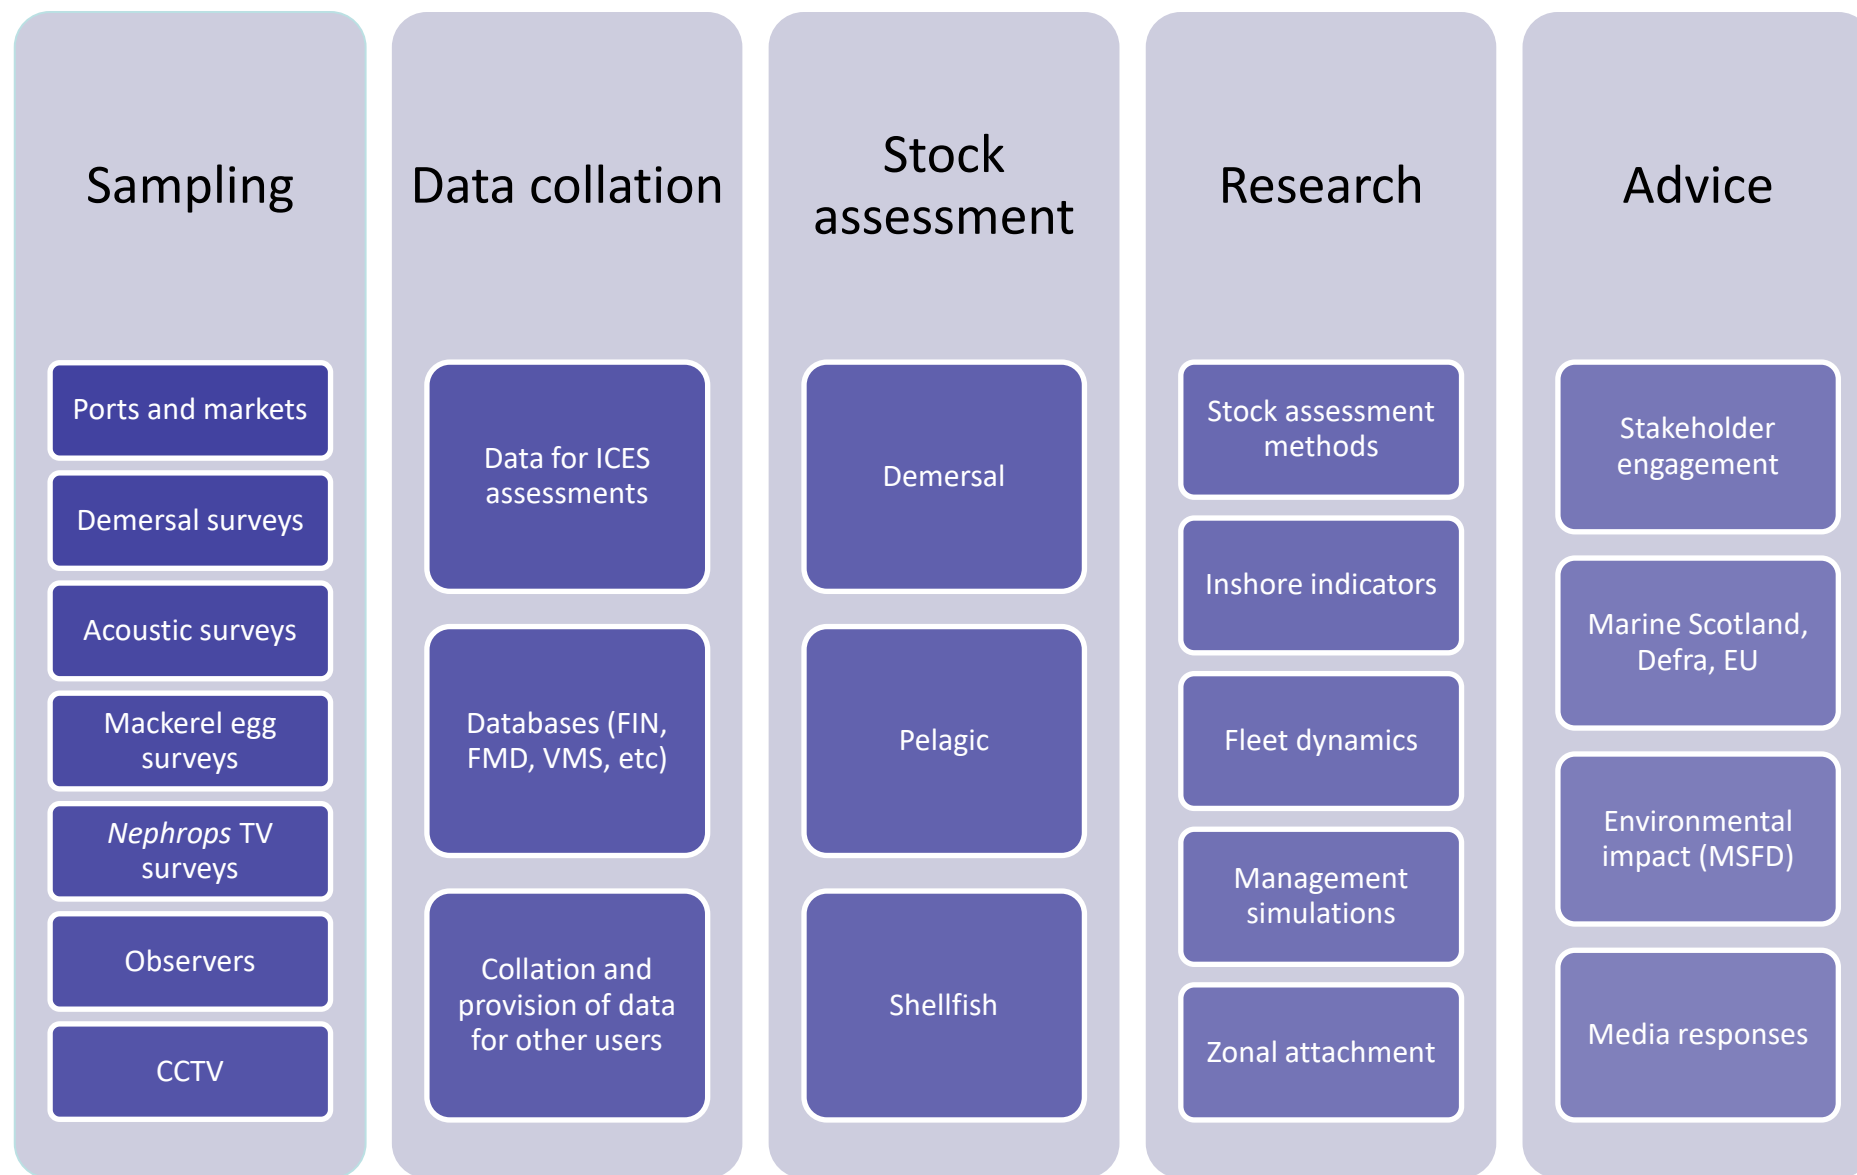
Sampling

Ports and markets

Demersal surveys

Acoustic surveys

Mackerel egg surveys

*Nephrops* TV surveys

Observers

CCTV

Data collation

Data for ICES assessments

Databases (FIN, FMD, VMS, etc)

Collation and provision of data for other users

Stock assessment

Demersal

Pelagic

Shellfish

Research

Stock assessment methods

Inshore indicators

Fleet dynamics

Management simulations

Zonal attachment

Advice

Stakeholder engagement

Marine Scotland, Defra, EU

Environmental impact (MSFD)

Media responses